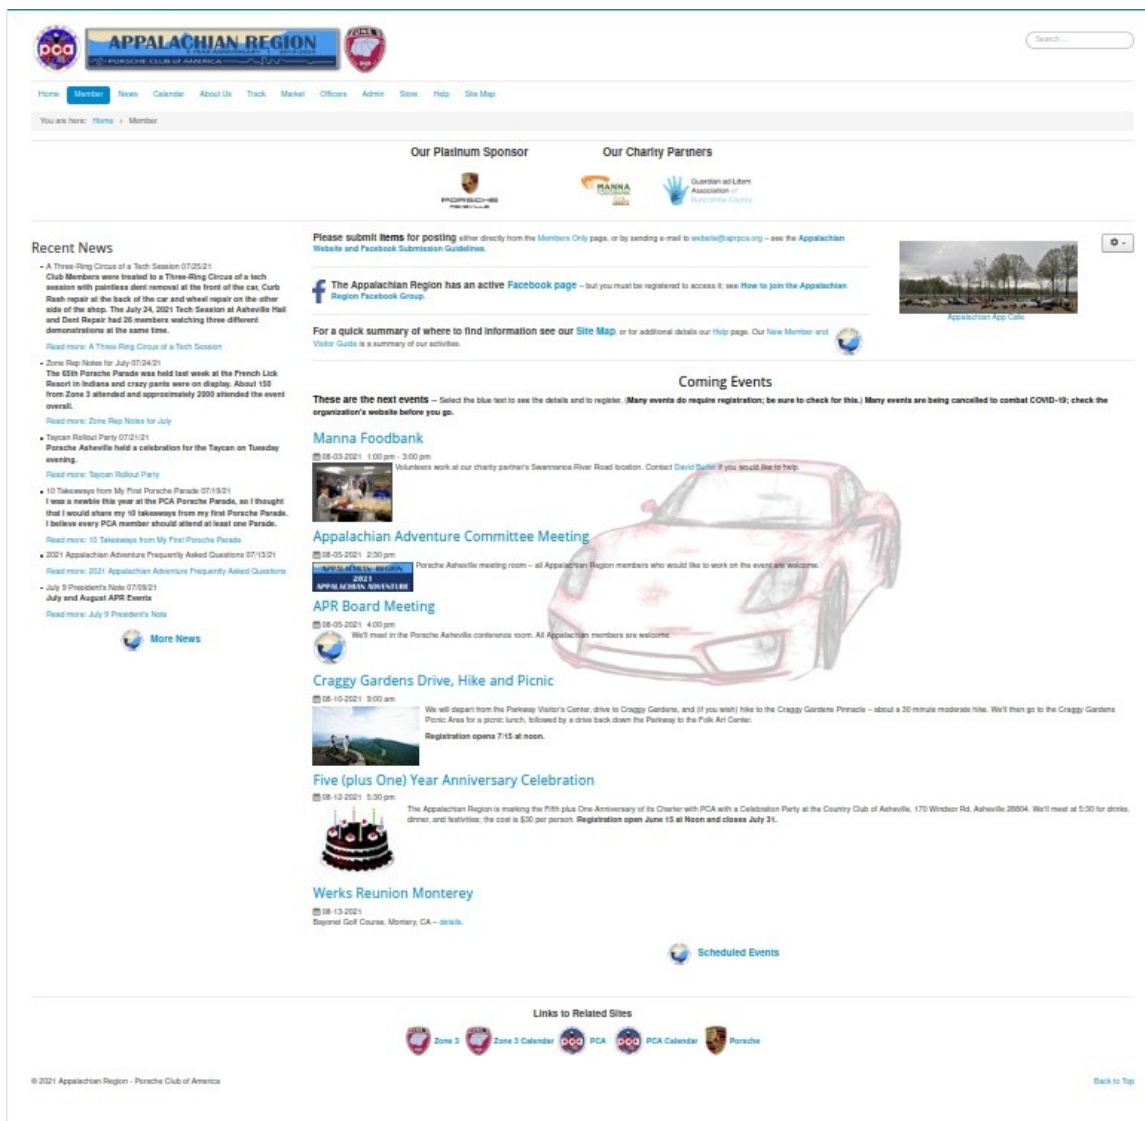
APPALACHIAN REGION
PORSCHE CLUB of AMERICA

Search ...

Home Member News Calendar About Us Track Market Officers Admin Store Help Site Map

You are here: Home › Member

Our Platinum Sponsor

PORSCHE

Our Charity Partners

MANNA

Guardian ad Litem Association of Buncombe County

Recent News

- A Three-Ring Circus of a Tech Session 07/25/21
Club Members were treated to a Three-Ring Circus of a tech session with paintless dent removal at the front of the car, Curb Rash repair at the back of the car and wheel repair on the other side of the shop. The July 24, 2021 Tech Session at Asheville Hail and Dent Repair had 26 members watching three different demonstrations at the same time.
Read more: A Three-Ring Circus of a Tech Session

- Zone Rep Notes for July 07/24/21
The 65th Porsche Parade was held last week at the French Lick Resort in Indiana and crazy pants were on display. About 150 from Zone 3 attended and approximately 2000 attended the event overall.
Read more: Zone Rep Notes for July

- Taycan Rollout Party 07/21/21
Porsche Asheville held a celebration for the Taycan on Tuesday evening.
Read more: Taycan Rollout Party

- 10 Takeaways from My First Porsche Parade 07/19/21
I was a newbie this year at the PCA Porsche Parade, so I thought that I would share my 10 takeaways from my first Porsche Parade. I believe every PCA member should attend at least one Parade.
Read more: 10 Takeaways from My First Porsche Parade

- 2021 Appalachian Adventure Frequently Asked Questions 07/13/21
Read more: 2021 Appalachian Adventure Frequently Asked Questions

- July 9 President's Note 07/09/21
July and August APR Events
Read more: July 9 President's Note

More News

Please submit items for posting either directly from the Members Only page, or by sending e-mail to website@aprpca.org – see the Appalachian Website and Facebook Submission Guidelines.

The Appalachian Region has an active Facebook page – but you must be registered to access it; see How to join the Appalachian Region Facebook Group.

For a quick summary of where to find information see our Site Map, or for additional details our Help page. Our New Member and Visitor Guide is a summary of our activities.

Appalachian App Cafe

Coming Events

These are the next events -- Select the blue text to see the details and to register. (Many events do require registration; be sure to check for this.) Many events are being cancelled to combat COVID-19; check the organization's website before you go.

Manna Foodbank
08-03-2021 1:00 pm - 3:00 pm
Volunteers work at our charity partner's Swannanoa River Road location. Contact David Butler if you would like to help.

Appalachian Adventure Committee Meeting
08-05-2021 2:30 pm
APPALACHIAN REGION 2021 APPALACHIAN ADVENTURE
Porsche Asheville meeting room – all Appalachian Region members who would like to work on the event are welcome.

APR Board Meeting
08-05-2021 4:00 pm
We'll meet in the Porsche Asheville conference room. All Appalachian members are welcome.

Craggy Gardens Drive, Hike and Picnic
08-10-2021 9:00 am
We will depart from the Parkway Visitor's Center, drive to Craggy Gardens, and (if you wish) hike to the Craggy Gardens Pinnacle – about a 30 minute moderate hike. We'll then go to the Craggy Gardens Picnic Area for a picnic lunch, followed by a drive back down the Parkway to the Folk Art Center.
Registration opens 7/15 at noon.

Five (plus One) Year Anniversary Celebration
08-12-2021 5:30 pm
The Appalachian Region is marking the Fifth plus One Anniversary of its Charter with PCA with a Celebration Party at the Country Club of Asheville, 170 Windsor Rd, Asheville 28804. We'll meet at 5:30 for drinks, dinner, and festivities; the cost is $30 per person. Registration open June 15 at Noon and closes July 31.

Werks Reunion Monterey
08-13-2021
Bayonet Golf Course, Montery, CA – details.

Scheduled Events

Links to Related Sites

Zone 3 Zone 3 Calendar PCA PCA Calendar Porsche

© 2021 Appalachian Region - Porsche Club of America

Back to Top